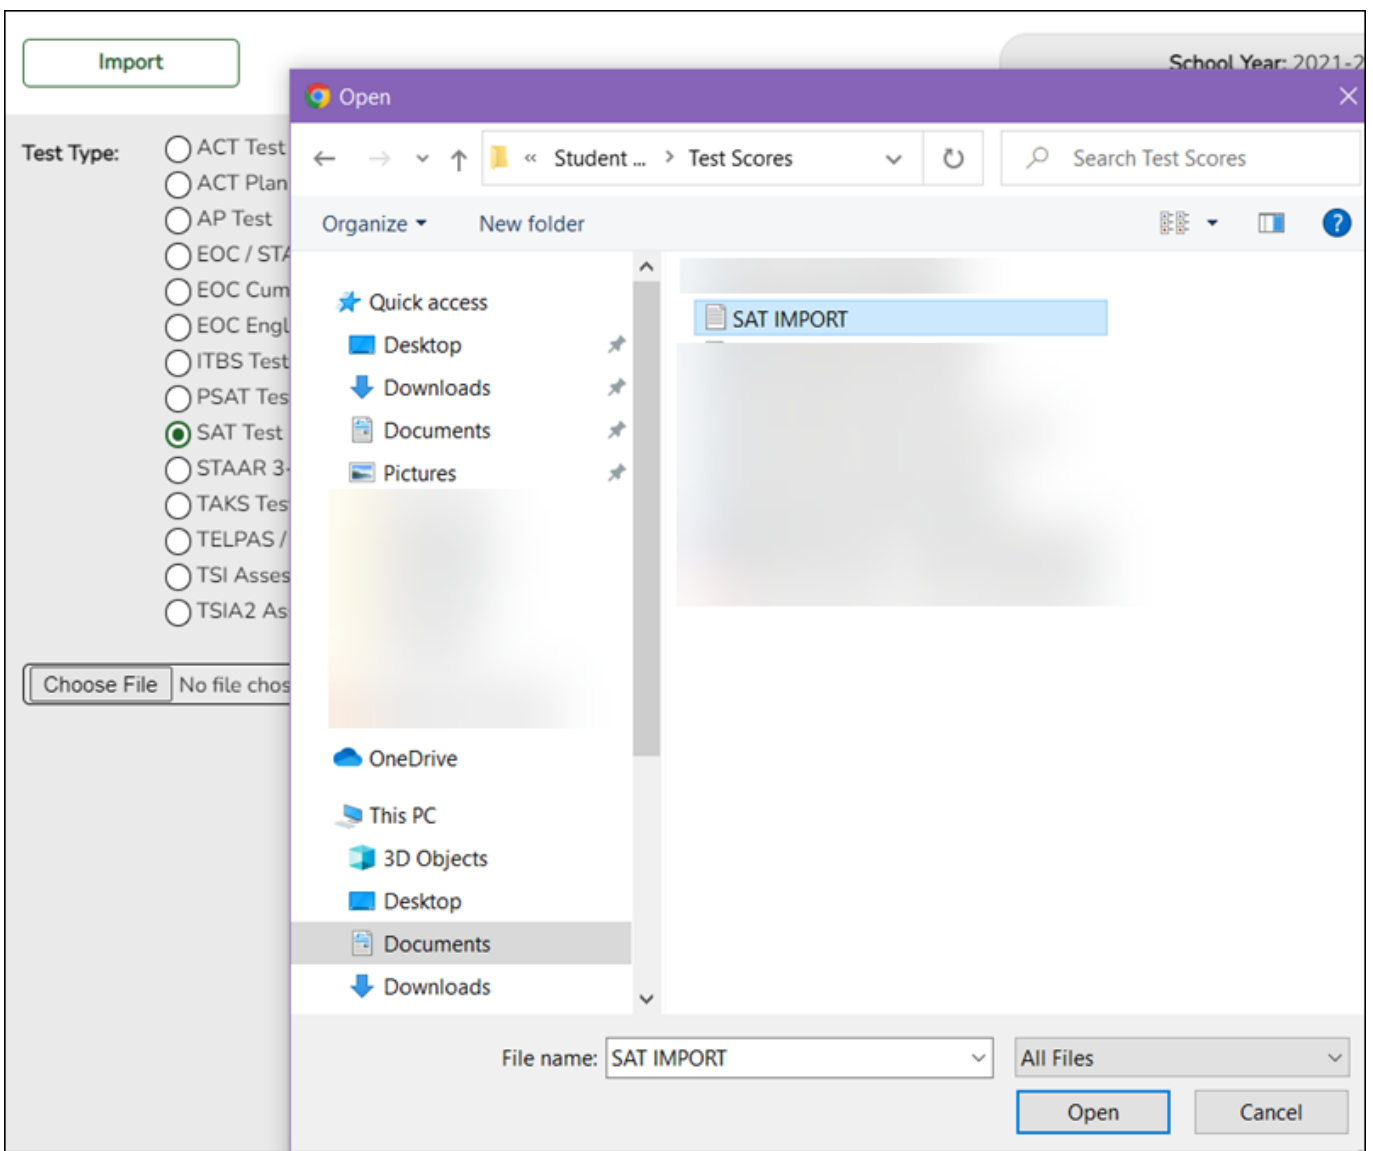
Import

School Year: 2021-2

Test Type:
ACT Test
ACT Plan
AP Test
EOC / STA
EOC Cum
EOC Engl
ITBS Test
PSAT Tes
SAT Test
STAAR 3-
TAKS Tes
TELPAS /
TSI Asses
TSIA2 As

Choose File No file chos

Open

« Student ... › Test Scores

Search Test Scores

Organize ▾ New folder

Quick access
Desktop
Downloads
Documents
Pictures

OneDrive

This PC
3D Objects
Desktop
Documents
Downloads

SAT IMPORT

File name: SAT IMPORT
All Files

Open
Cancel